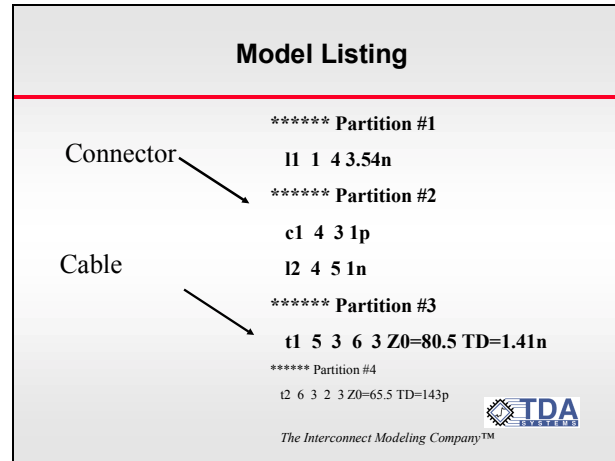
Model Listing

Connector

Cable

****** Partition #1

l1 1 4 3.54n

****** Partition #2

c1 4 3 1p

l2 4 5 1n

****** Partition #3

t1 5 3 6 3 Z0=80.5 TD=1.41n

****** Partition #4

t2 6 3 2 3 Z0=65.5 TD=143p

TDA SYSTEMS

The Interconnect Modeling Company™